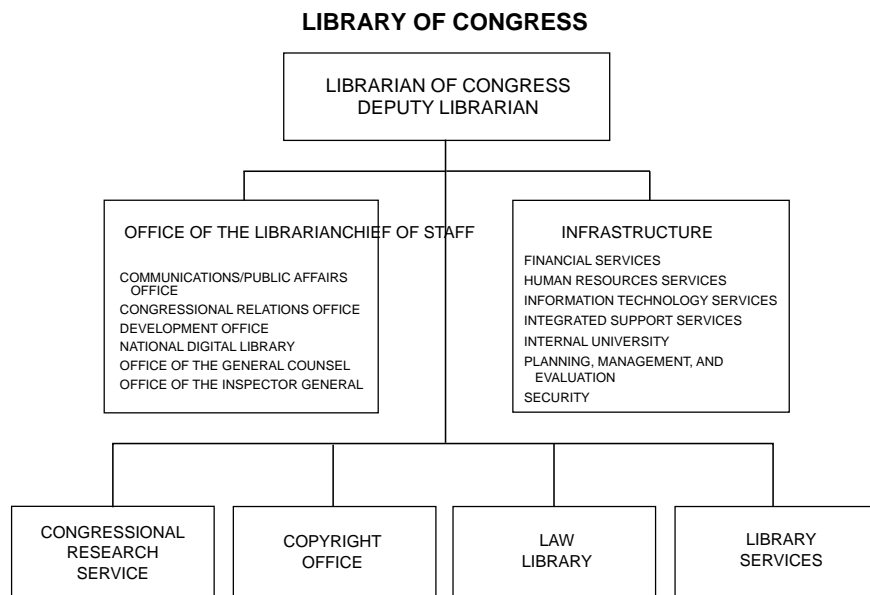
LIBRARY OF CONGRESS

LIBRARIAN OF CONGRESS
DEPUTY LIBRARIAN

OFFICE OF THE LIBRARIANCHIEF OF STAFF

COMMUNICATIONS/PUBLIC AFFAIRS OFFICE
CONGRESSIONAL RELATIONS OFFICE
DEVELOPMENT OFFICE
NATIONAL DIGITAL LIBRARY
OFFICE OF THE GENERAL COUNSEL
OFFICE OF THE INSPECTOR GENERAL

INFRASTRUCTURE

FINANCIAL SERVICES
HUMAN RESOURCES SERVICES
INFORMATION TECHNOLOGY SERVICES
INTEGRATED SUPPORT SERVICES
INTERNAL UNIVERSITY
PLANNING, MANAGEMENT, AND EVALUATION
SECURITY

CONGRESSIONAL RESEARCH SERVICE

COPYRIGHT OFFICE

LAW LIBRARY

LIBRARY SERVICES